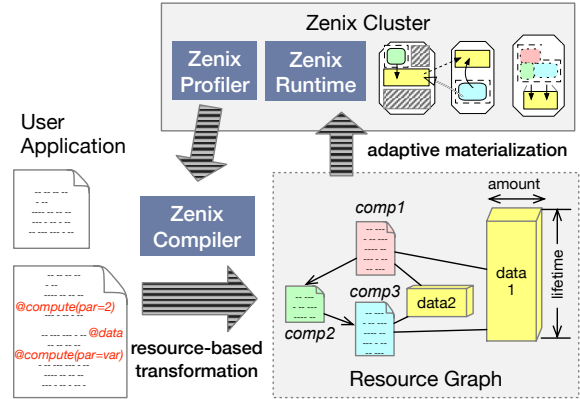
Zenix Cluster

Zenix Profiler

Zenix Runtime

User Application

adaptive materialization

amount

Zenix Compiler

comp1

data 1

lifetime

@compute(par=2)

@data

@compute(par=var)

comp3

data2

comp2

resource-based transformation

Resource Graph